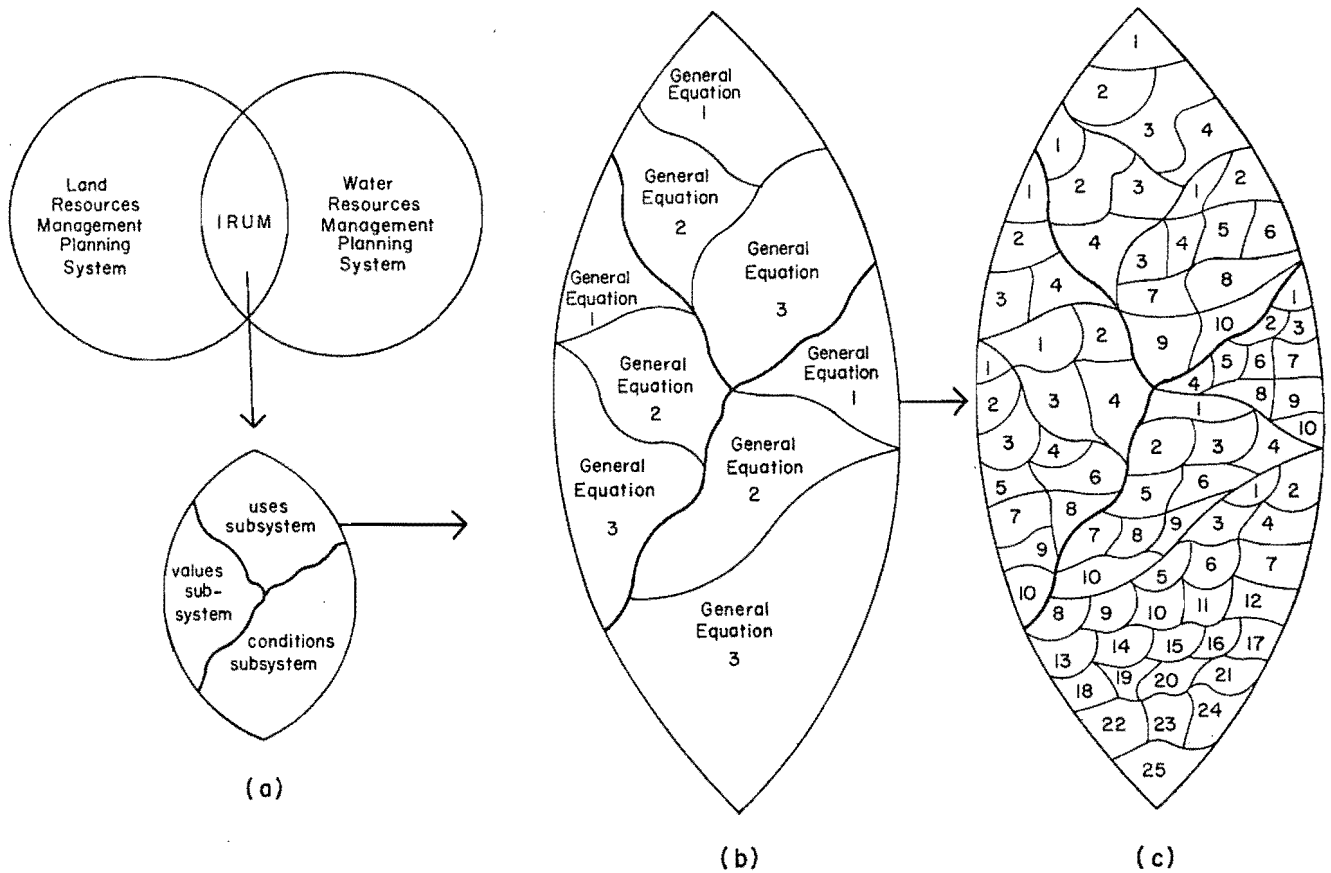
Land Resources Management Planning System

IRUM

Water Resources Management Planning System

uses subsystem

values sub-system

conditions subsystem

(a)

General Equation 1

General Equation 2

General Equation 3

General Equation 1

General Equation 2

General Equation 1

General Equation 3

General Equation 2

General Equation 3

(b)

1
2
3
4
1
2
3
1
2
1
2
4
3
4
5
6
3
4
7
8
1
10
2
3
1
2
9
1
4
5
6
7
2
3
4
8
9
1
10
3
4
6
2
3
4
5
5
6
1
2
7
8
7
8
9
3
4
9
10
5
6
7
10
8
9
10
11
12
13
14
15
16
17
18
19
20
21
22
23
24
25

(c)